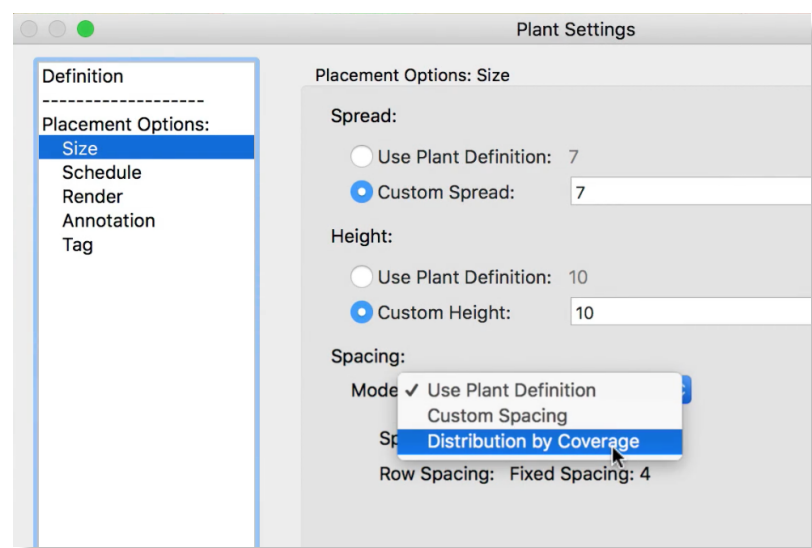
Plant Settings

Definition
-------------------
Placement Options:
Size
Schedule
Render
Annotation
Tag

Placement Options: Size

Spread:

Use Plant Definition: 7

Custom Spread: 7

Height:

Use Plant Definition: 10

Custom Height: 10

Spacing:

Mode ✓ Use Plant Definition
Custom Spacing
Distribution by Coverage

Sp

Row Spacing: Fixed Spacing: 4